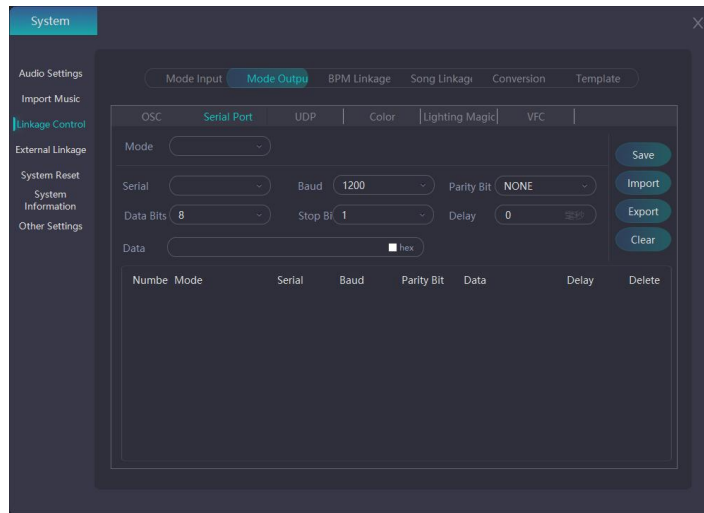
System

Audio Settings
Import Music
Linkage Control
External Linkage
System Reset
System Information
Other Settings

Mode Input | Mode Outpu | BPM Linkage | Song Linkag | Conversion | Template

OSC | Serial Port | UDP | Color | Lighting Magic | VFC

Mode

Serial
Baud 1200
Parity Bit NONE
Data Bits 8
Stop Bi 1
Delay 0 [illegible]
Data
hex

Save
Import
Export
Clear

| Numbe | Mode | Serial | Baud | Parity Bit | Data | Delay | Delete |
|---|---|---|---|---|---|---|---|